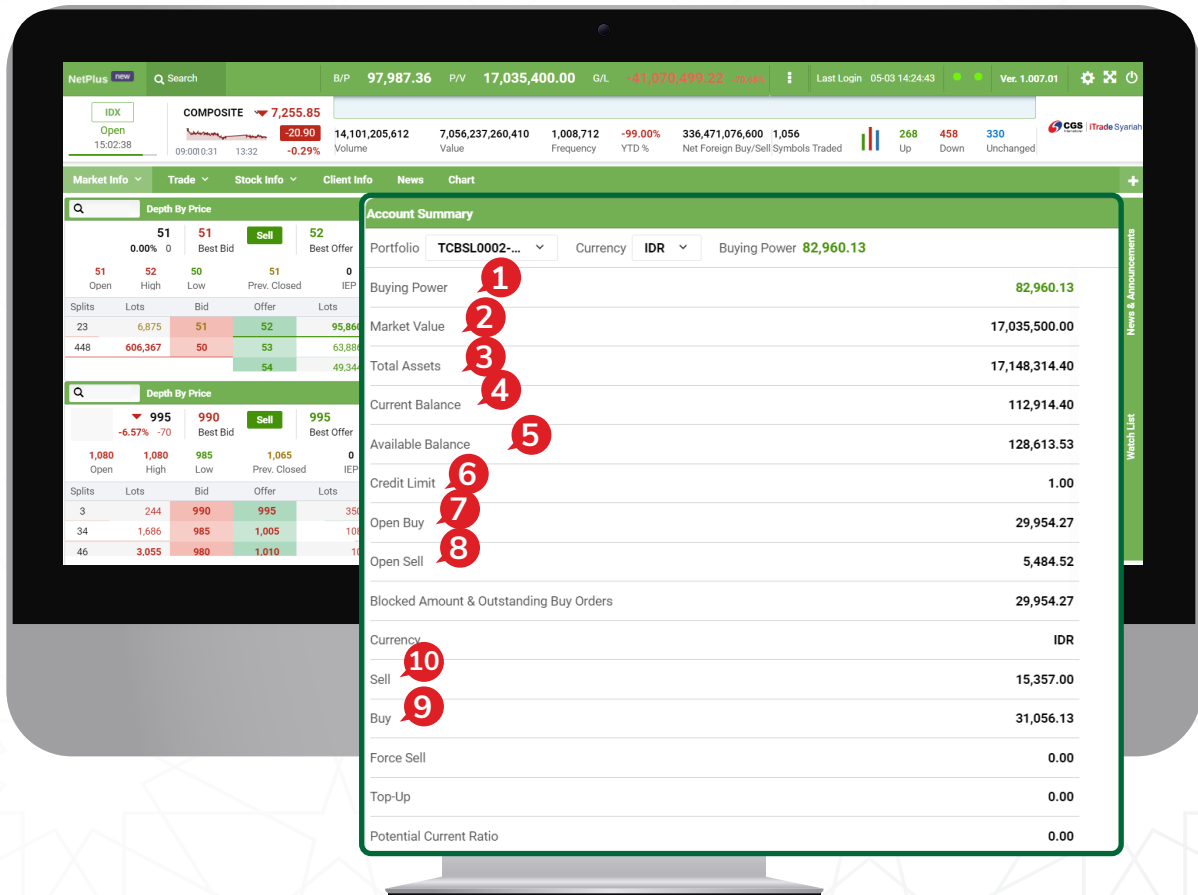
NetPlus new Search B/P 97,987.36 P/V 17,035,400.00 G/L -41,070,499.22 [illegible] Last Login 05-03 14:24:43 Ver. 1.007.01

IDX Open 15:02:38

COMPOSITE 7,255.85 -20.90 -0.29% 09:00 10:31 13:32

14,101,205,612 Volume
7,056,237,260,410 Value
1,008,712 Frequency
-99.00% YTD %
336,471,076,600 Net Foreign Buy/Sell
1,056 Symbols Traded
268 Up
458 Down
330 Unchanged

CGS iTrade Syariah

Market Info Trade Stock Info Client Info News Chart

Depth By Price
51 0.00% 0
51 Best Bid
Sell
52 Best Offer
51 Open 52 High 50 Low 51 Prev. Closed 0 IEP

| Splits | Lots | Bid | Offer | Lots |
|---|---|---|---|---|
| 23 | 6,875 | 51 | 52 | 95,860 |
| 448 | 606,367 | 50 | 53 | 63,886 |
| | | | 54 | 49,344 |

Depth By Price
995 -6.57% -70
990 Best Bid
Sell
995 Best Offer
1,080 Open 1,080 High 985 Low 1,065 Prev. Closed 0 IEP

| Splits | Lots | Bid | Offer | Lots |
|---|---|---|---|---|
| 3 | 244 | 990 | 995 | 350 |
| 34 | 1,686 | 985 | 1,005 | 108 |
| 46 | 3,055 | 980 | 1,010 | 108 |

Account Summary
Portfolio TCBSL0002-... Currency IDR Buying Power 82,960.13

| | |
|---|---|
| Buying Power 1 | 82,960.13 |
| Market Value 2 | 17,035,500.00 |
| Total Assets 3 | 17,148,314.40 |
| Current Balance 4 | 112,914.40 |
| Available Balance 5 | 128,613.53 |
| Credit Limit 6 | 1.00 |
| Open Buy 7 | 29,954.27 |
| Open Sell 8 | 5,484.52 |
| Blocked Amount & Outstanding Buy Orders | 29,954.27 |
| Currency | IDR |
| Sell 10 | 15,357.00 |
| Buy 9 | 31,056.13 |
| Force Sell | 0.00 |
| Top-Up | 0.00 |
| Potential Current Ratio | 0.00 |

News & Announcements
Watch List